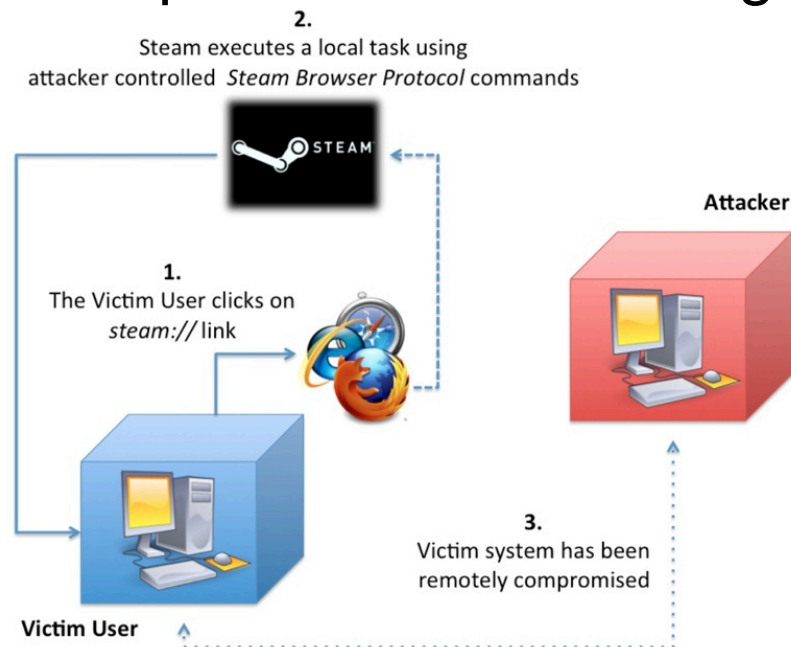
2.
Steam executes a local task using attacker controlled *Steam Browser Protocol* commands

STEAM

Attacker

1.
The Victim User clicks on *steam://* link

3.
Victim system has been remotely compromised

Victim User